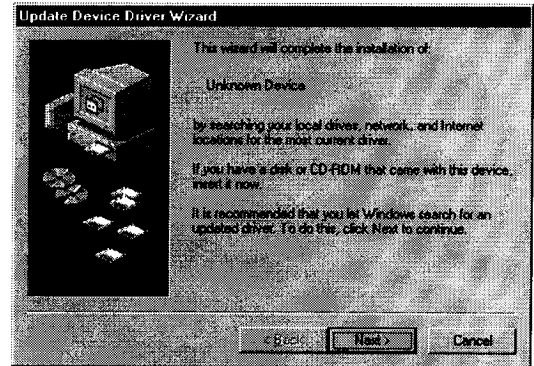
Update Device Driver Wizard

This wizard will complete the installation of:

Unknown Device

by searching your local drives, network, and Internet locations for the most current driver.

If you have a disk or CD-ROM that came with this device, insert it now.

It is recommended that you let Windows search for an updated driver. To do this, click Next to continue.

< Back

Next >

Cancel